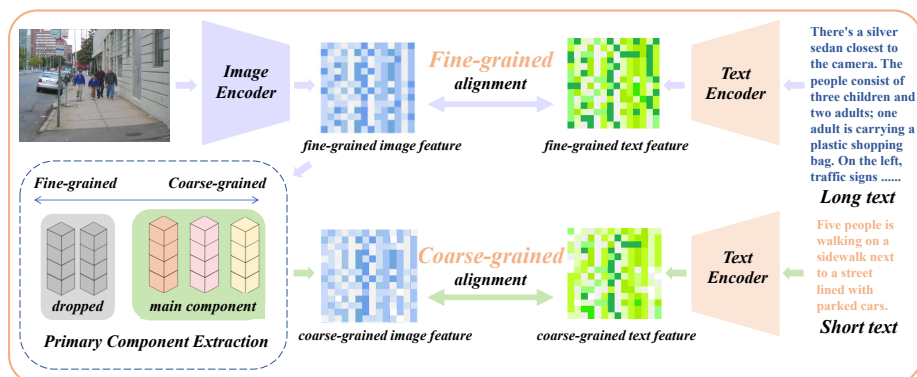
Image Encoder

Fine-grained alignment

Text Encoder

There's a silver sedan closest to the camera. The people consist of three children and two adults; one adult is carrying a plastic shopping bag. On the left, traffic signs ......

Long text

fine-grained image feature

fine-grained text feature

Fine-grained

Coarse-grained

dropped

main component

Primary Component Extraction

Coarse-grained alignment

Text Encoder

Five people is walking on a sidewalk next to a street lined with parked cars.

Short text

coarse-grained image feature

coarse-grained text feature